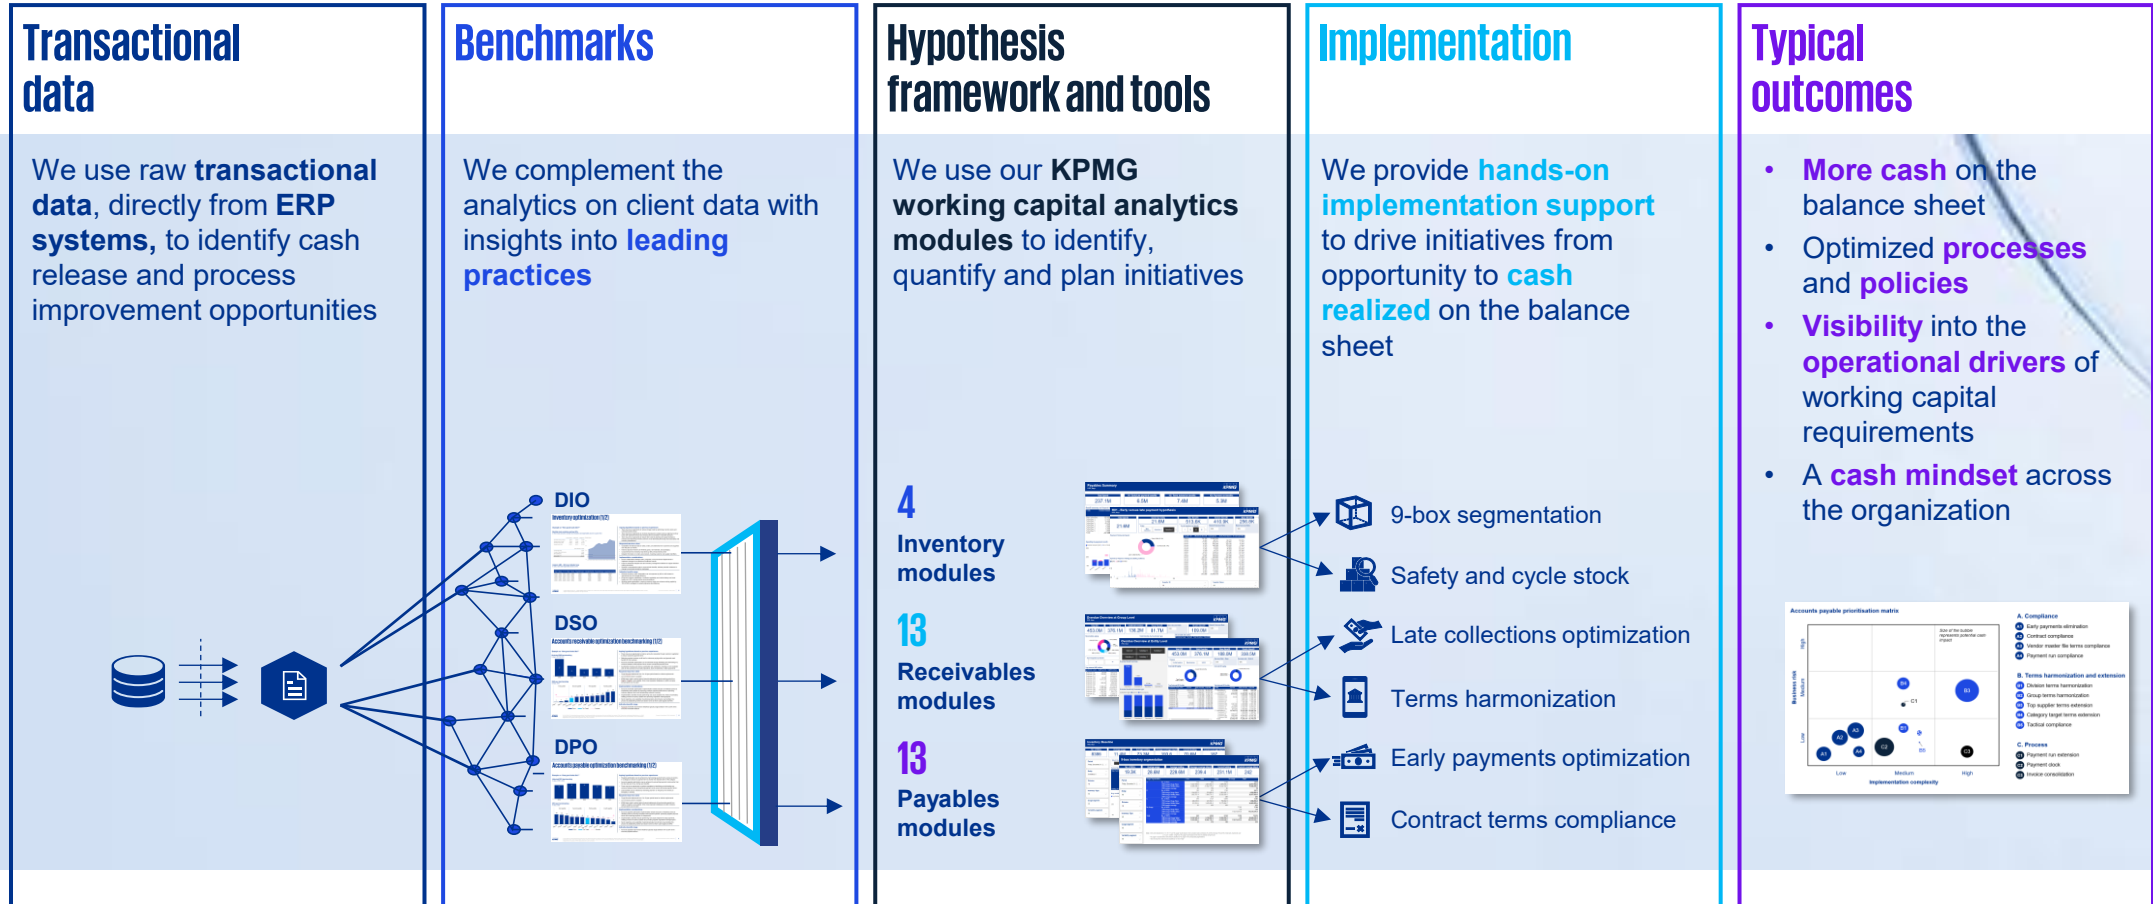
Transactional data

We use raw transactional data, directly from ERP systems, to identify cash release and process improvement opportunities

Benchmarks

We complement the analytics on client data with insights into leading practices

DIO

Inventory optimization (1/2)

DSO

Accounts receivable optimization benchmarking (1/2)

DPO

Accounts payable optimization benchmarking (1/2)

Hypothesis framework and tools

We use our KPMG working capital analytics modules to identify, quantify and plan initiatives

4
Inventory modules

13
Receivables modules

13
Payables modules

Implementation

We provide hands-on implementation support to drive initiatives from opportunity to cash realized on the balance sheet

9-box segmentation

Safety and cycle stock

Late collections optimization

Terms harmonization

Early payments optimization

Contract terms compliance

Typical outcomes

• More cash on the balance sheet
• Optimized processes and policies
• Visibility into the operational drivers of working capital requirements
• A cash mindset across the organization

Accounts payable prioritisation matrix

A. Compliance

B. Terms harmonization and extension

C. Process

Implementation complexity

Low

Medium

High